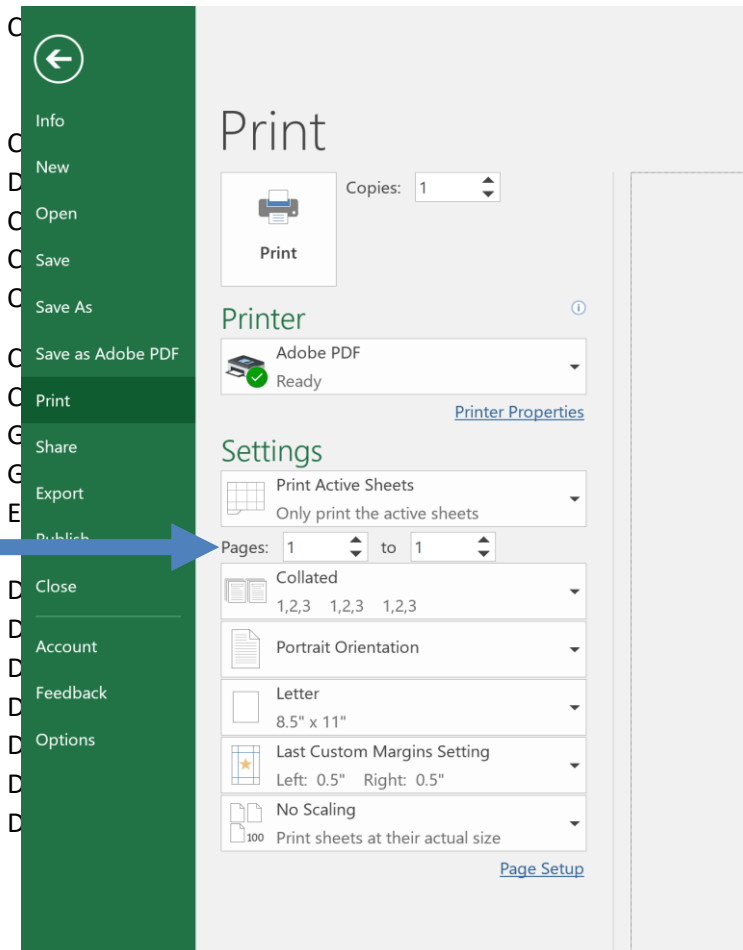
C
C
D
C
C
C
C
C
G
G
E
D
D
D
D
D
D
D

Info
New
Open
Save
Save As
Save as Adobe PDF
Print
Share
Export
Publish
Close
Account
Feedback
Options

Print

Print

Copies: 1

Printer

Adobe PDF
Ready

Printer Properties

Settings

Print Active Sheets
Only print the active sheets

Pages: 1 to 1

Collated
1,2,3 1,2,3 1,2,3

Portrait Orientation

Letter
8.5" x 11"

Last Custom Margins Setting
Left: 0.5" Right: 0.5"

No Scaling
Print sheets at their actual size

100

Page Setup